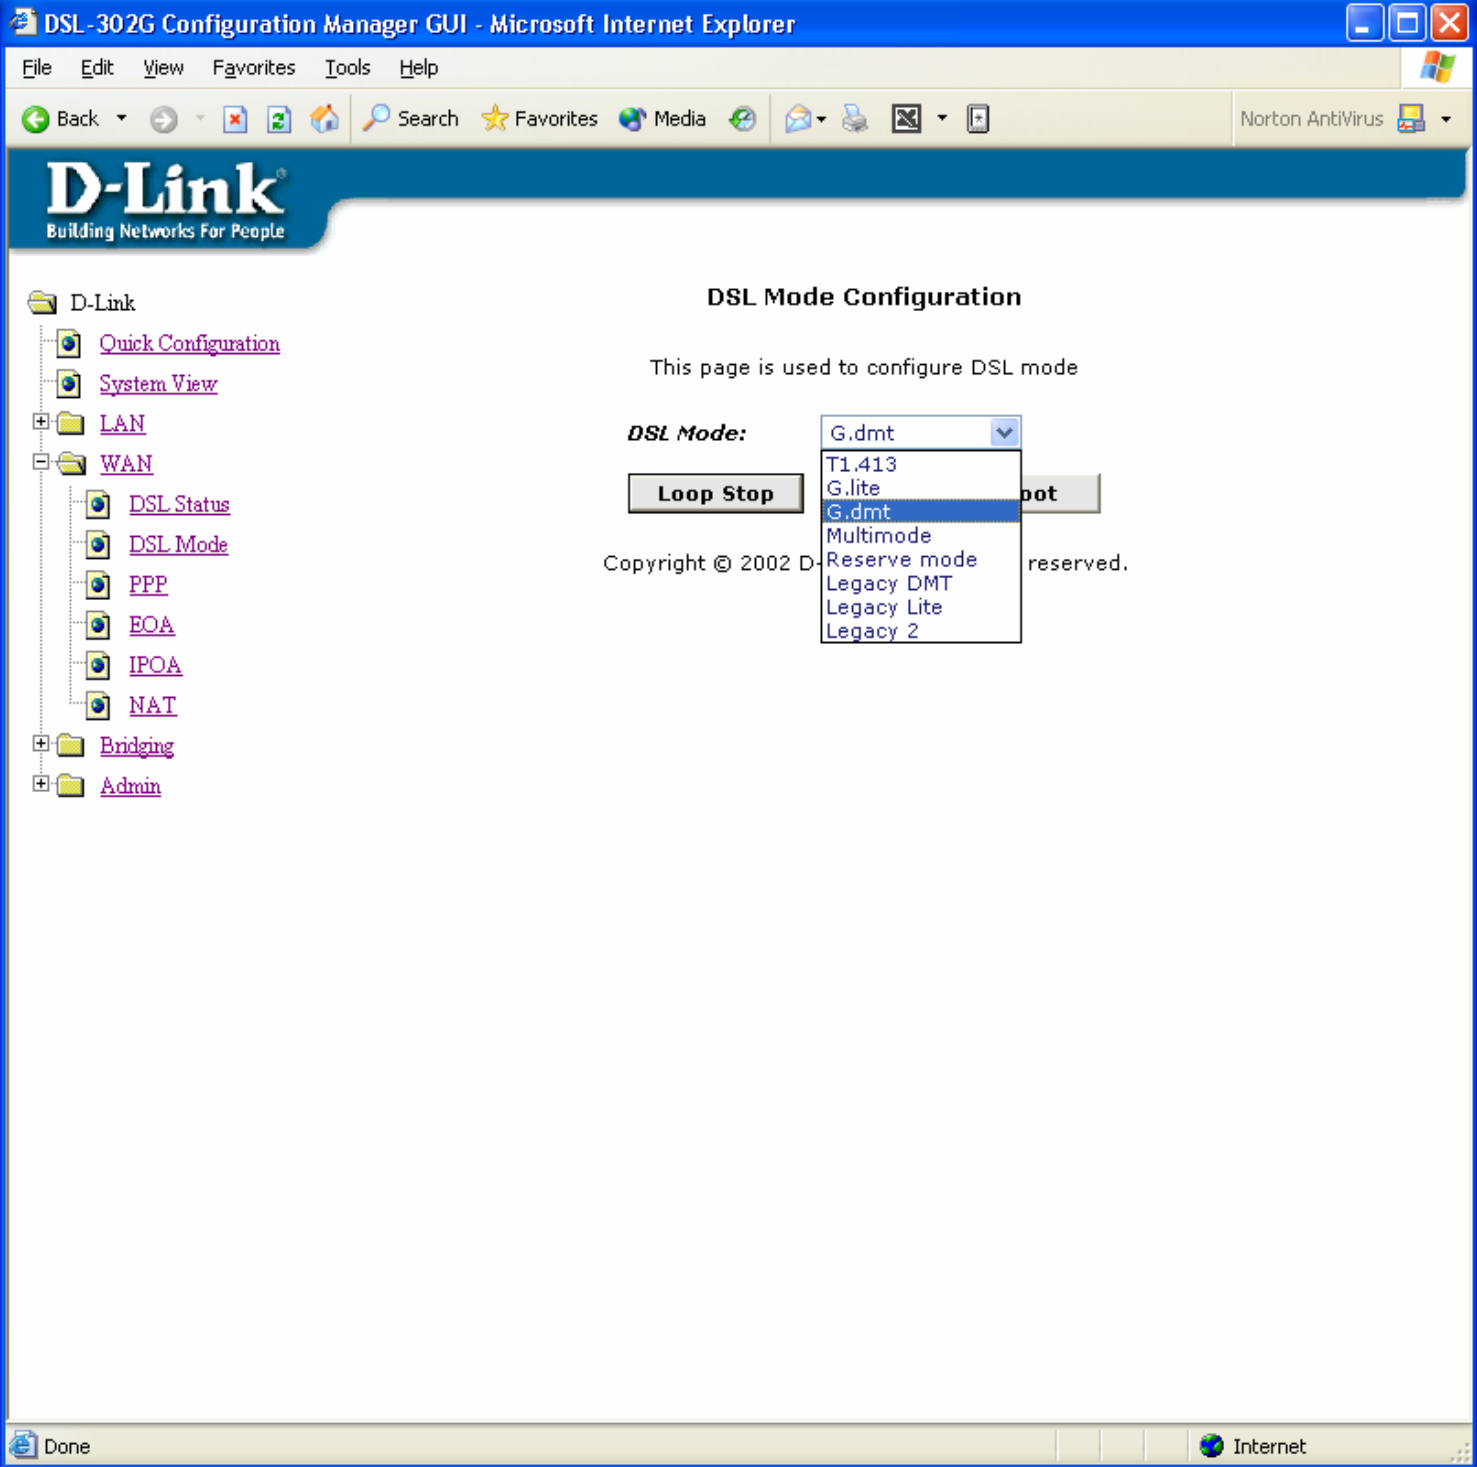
DSL-302G Configuration Manager GUI - Microsoft Internet Explorer

File Edit View Favorites Tools Help

Back Search Favorites Media Norton AntiVirus

D-Link
Building Networks For People

D-Link
Quick Configuration
System View
LAN
WAN
DSL Status
DSL Mode
PPP
EOA
IPOA
NAT
Bridging
Admin

DSL Mode Configuration

This page is used to configure DSL mode

DSL Mode: G.dmt

T1.413
G.lite
G.dmt
Multimode
Reserve mode
Legacy DMT
Legacy Lite
Legacy 2

Loop Stop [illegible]oot

Copyright © 2002 D-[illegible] reserved.

Done Internet